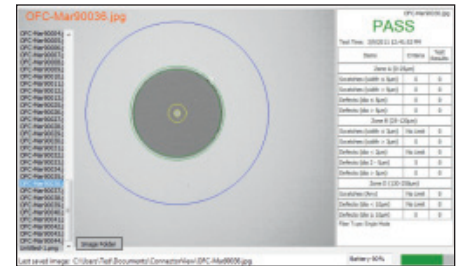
OFC-Mar90036.jpg

OFC-Mar90036.jpg

PASS

Test Time: 10/6/2011 10:45:02 PM

| Name | Criteria | Test Results |
|---|---|---|
| Zone A (0-25µm) | | |
| Scratches (width < 3µm) | 0 | 0 |
| Scratches (width > 3µm) | 0 | 0 |
| Defects (dia < 2µm) | 0 | 0 |
| Defects (dia > 2µm) | 0 | 0 |
| Zone B (25-120µm) | | |
| Scratches (width < 3µm) | No Limit | 0 |
| Scratches (width > 3µm) | 0 | 0 |
| Defects (dia < 2µm) | No Limit | 0 |
| Defects (dia 2 - 5µm) | 5 | 0 |
| Defects (dia > 5µm) | 0 | 0 |
| Zone D (130-250µm) | | |
| Scratches (Any) | No Limit | 0 |
| Defects (dia < 10µm) | No Limit | 0 |
| Defects (dia > 10µm) | 0 | 0 |

Fiber Type: Single Mode

OFC-Mar90024
OFC-Mar90025
OFC-Mar90026
OFC-Mar90027
OFC-Mar90028
OFC-Mar90029
OFC-Mar90030
OFC-Mar90031
OFC-Mar90032
OFC-Mar90033
OFC-Mar90034
OFC-Mar90035
OFC-Mar90036
OFC-Mar90037
OFC-Mar90038
OFC-Mar90039
OFC-Mar90040
OFC-Mar90041
OFC-Mar90042
OFC-Mar90043
OFC-Mar90044
OFC-Mar90045
OFC-Mar90046
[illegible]
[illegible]
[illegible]
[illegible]
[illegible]
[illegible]
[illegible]
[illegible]
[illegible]

Image Folder

Last saved image: C:\Users\Test\Documents\ConnectorView\OFC-Mar90036.jpg

Battery 90%